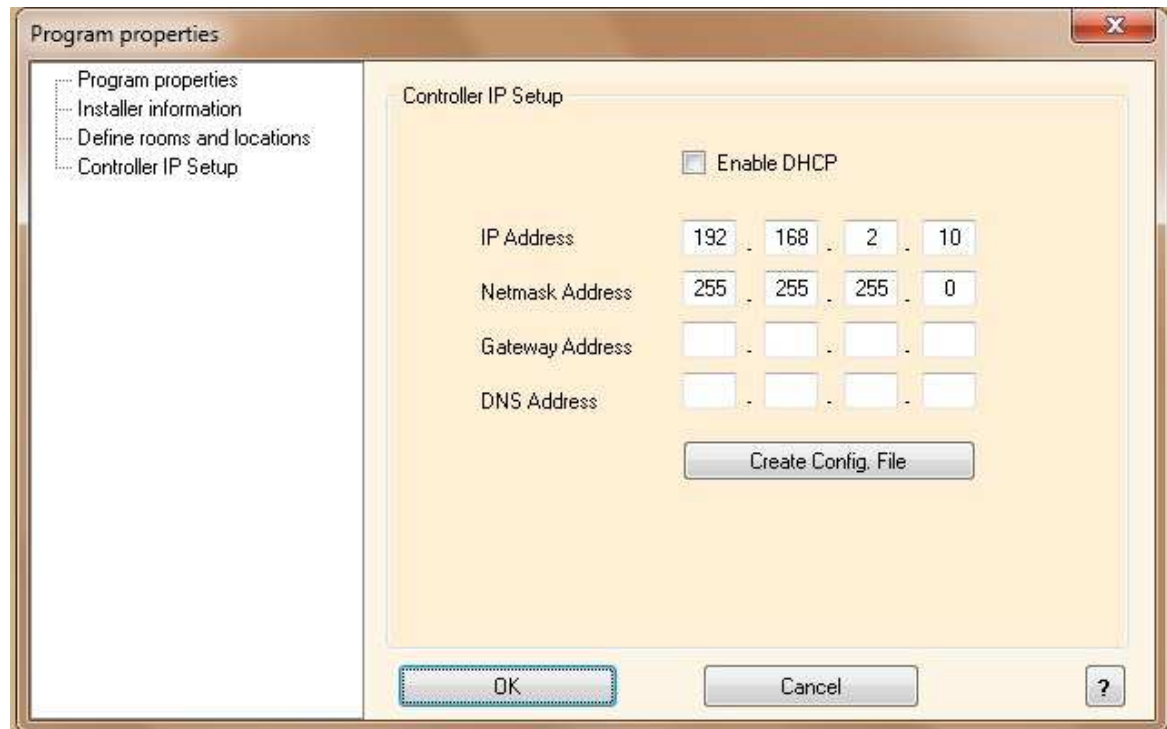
Program properties

Program properties
Installer information
Define rooms and locations
Controller IP Setup

Controller IP Setup

Enable DHCP

IP Address 192 . 168 . 2 . 10
Netmask Address 255 . 255 . 255 . 0
Gateway Address . . .
DNS Address . . .

Create Config. File

OK
Cancel
?